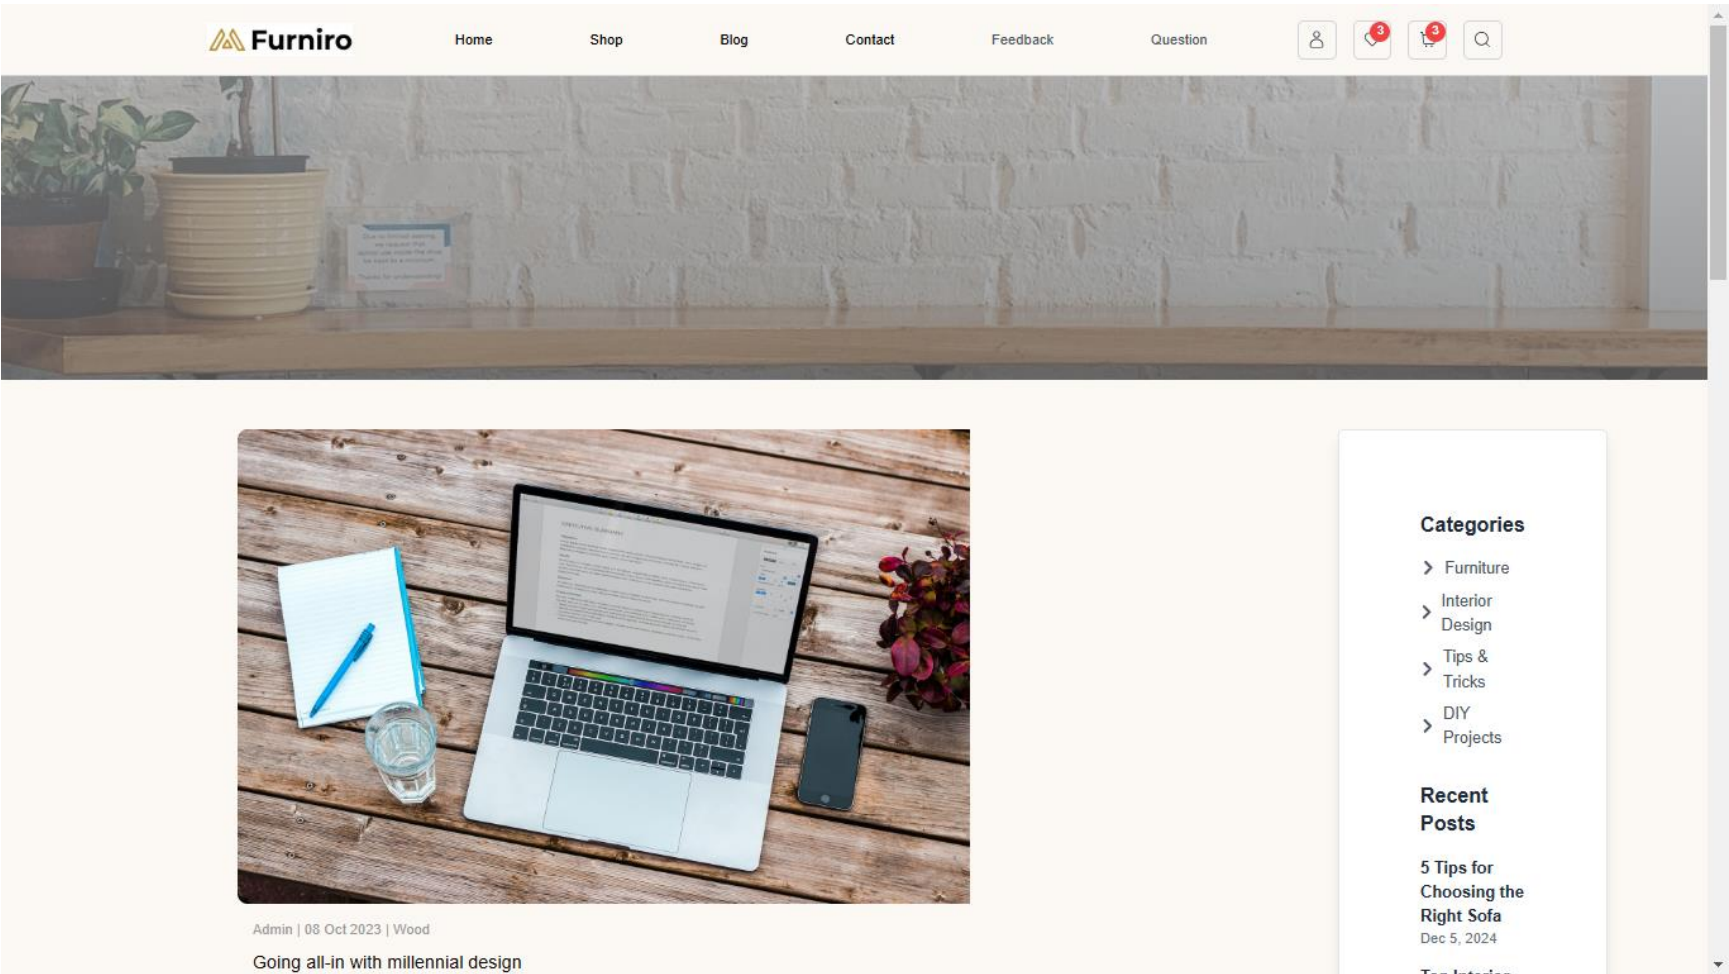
Furniro

Home Shop Blog Contact Feedback Question

3 3

Admin | 08 Oct 2023 | Wood

Going all-in with millennial design

Categories

Furniture

Interior Design

Tips & Tricks

DIY Projects

Recent Posts

5 Tips for Choosing the Right Sofa

Dec 5, 2024

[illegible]